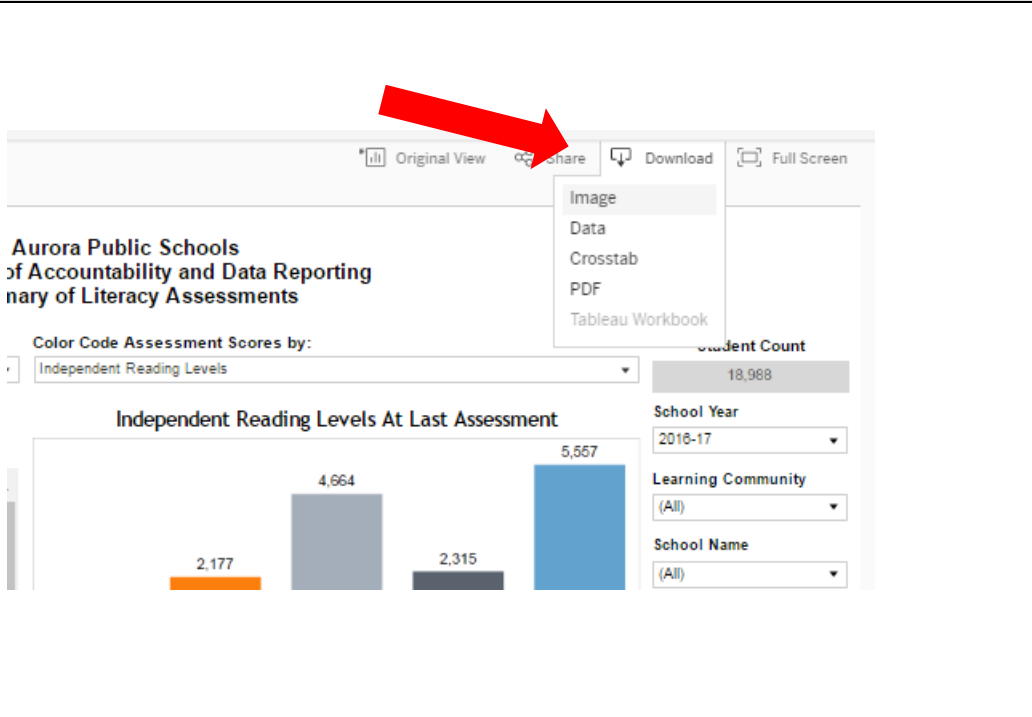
Original View Share Download Full Screen

Image
Data
Crosstab
PDF
Tableau Workbook

Aurora Public Schools
of Accountability and Data Reporting
nary of Literacy Assessments

Color Code Assessment Scores by:
Independent Reading Levels

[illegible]udent Count
18,988

Independent Reading Levels At Last Assessment

2,177
4,664
2,315
5,557

School Year
2016-17

Learning Community
(All)

School Name
(All)